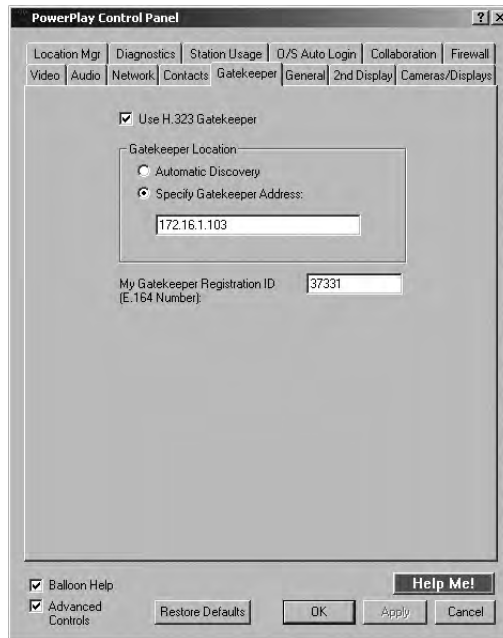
PowerPlay Control Panel

?

Location Mgr | Diagnostics | Station Usage | O/S Auto Login | Collaboration | Firewall

Video | Audio | Network | Contacts | Gatekeeper | General | 2nd Display | Cameras/Displays

Use H.323 Gatekeeper

Gatekeeper Location

Automatic Discovery

Specify Gatekeeper Address:

172.16.1.103

My Gatekeeper Registration ID (E.164 Number):

37331

Balloon Help

Advanced Controls

Help Me!

Restore Defaults

OK

Apply

Cancel